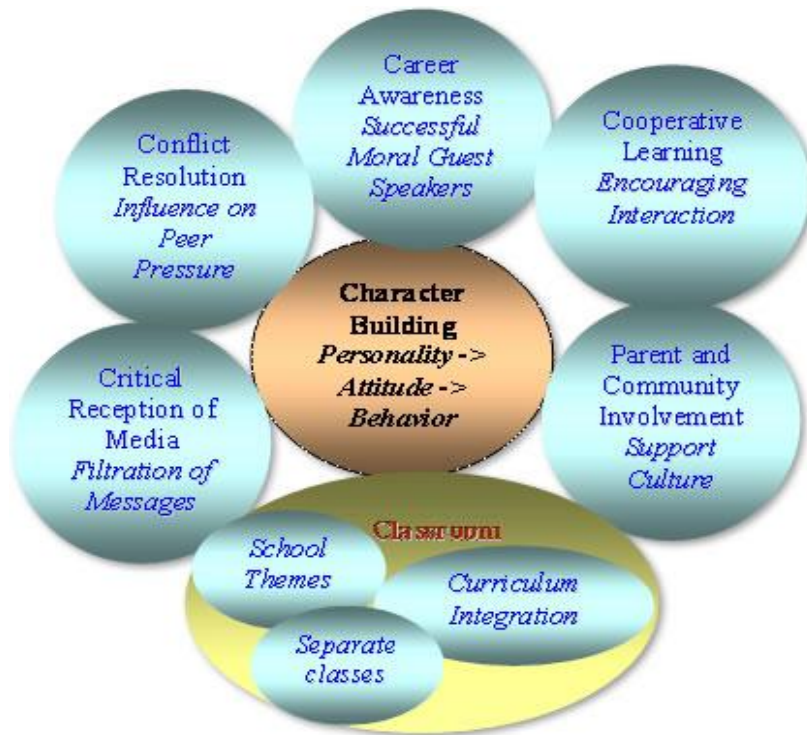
Career Awareness
Successful Moral Guest Speakers

Conflict Resolution
Influence on Peer Pressure

Cooperative Learning
Encouraging Interaction

Character Building
Personality -> Attitude -> Behavior

Critical Reception of Media
Filtration of Messages

Parent and Community Involvement
Support Culture

Classroom

School Themes

Curriculum Integration

Separate classes